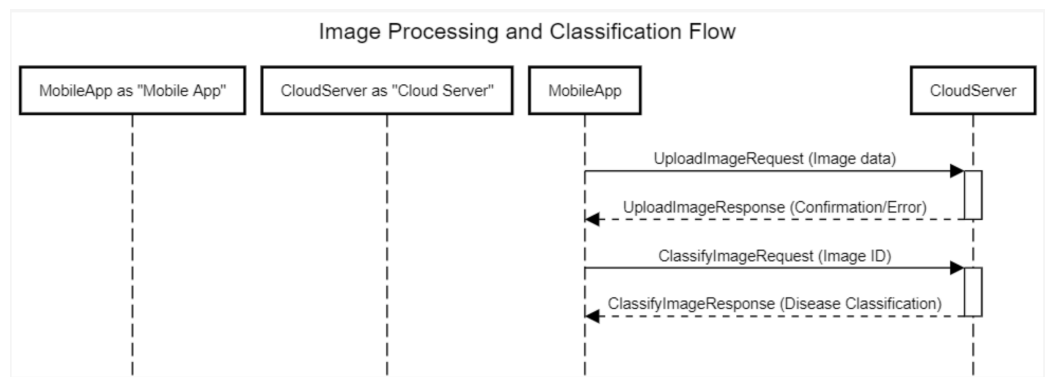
Image Processing and Classification Flow

MobileApp as "Mobile App"

CloudServer as "Cloud Server"

MobileApp

CloudServer

UploadImageRequest (Image data)

UploadImageResponse (Confirmation/Error)

ClassifyImageRequest (Image ID)

ClassifyImageResponse (Disease Classification)